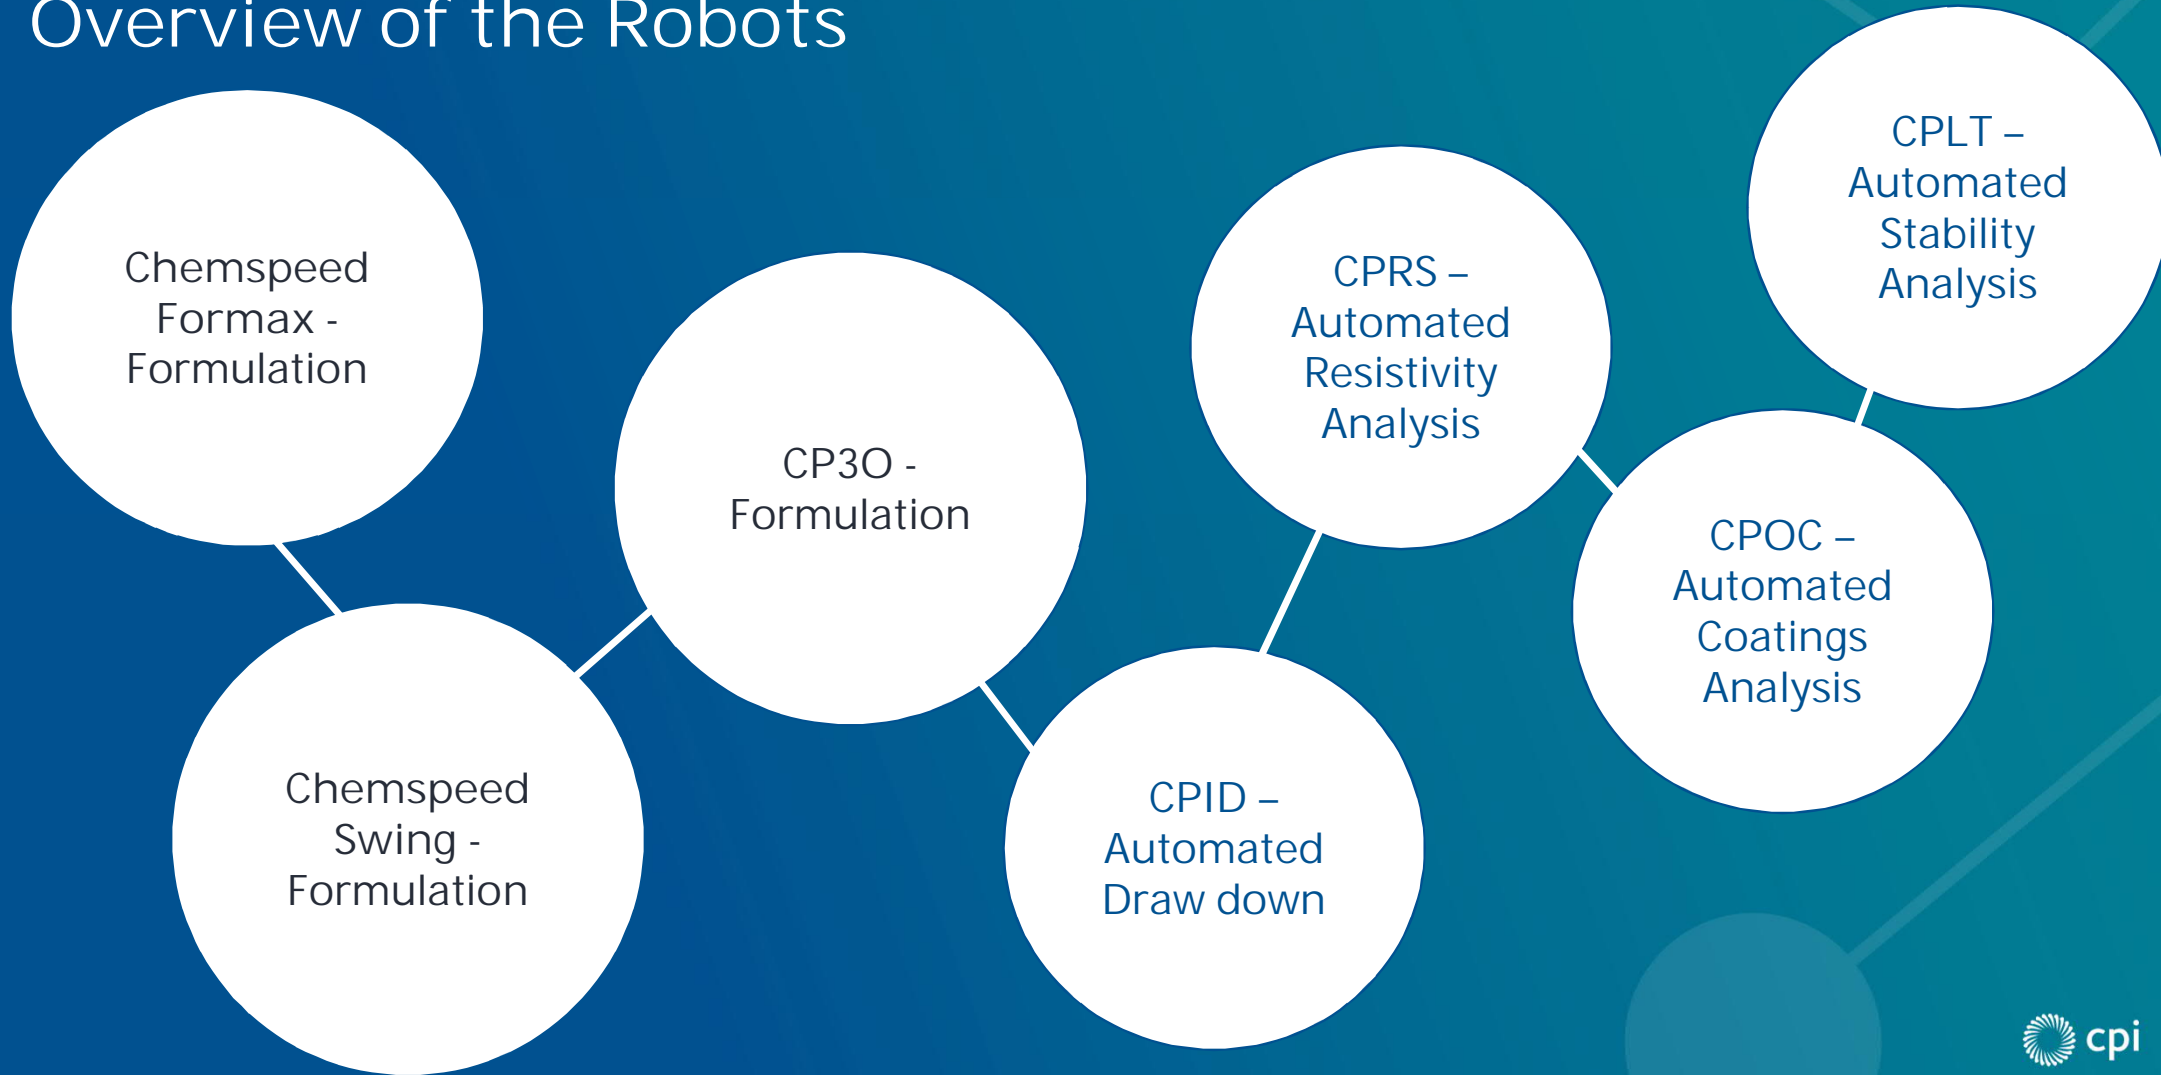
Overview of the Robots

Chemspeed Formax - Formulation

Chemspeed Swing - Formulation

CP3O - Formulation

CPID – Automated Draw down

CPRS – Automated Resistivity Analysis

CPOC – Automated Coatings Analysis

CPLT – Automated Stability Analysis

cpi